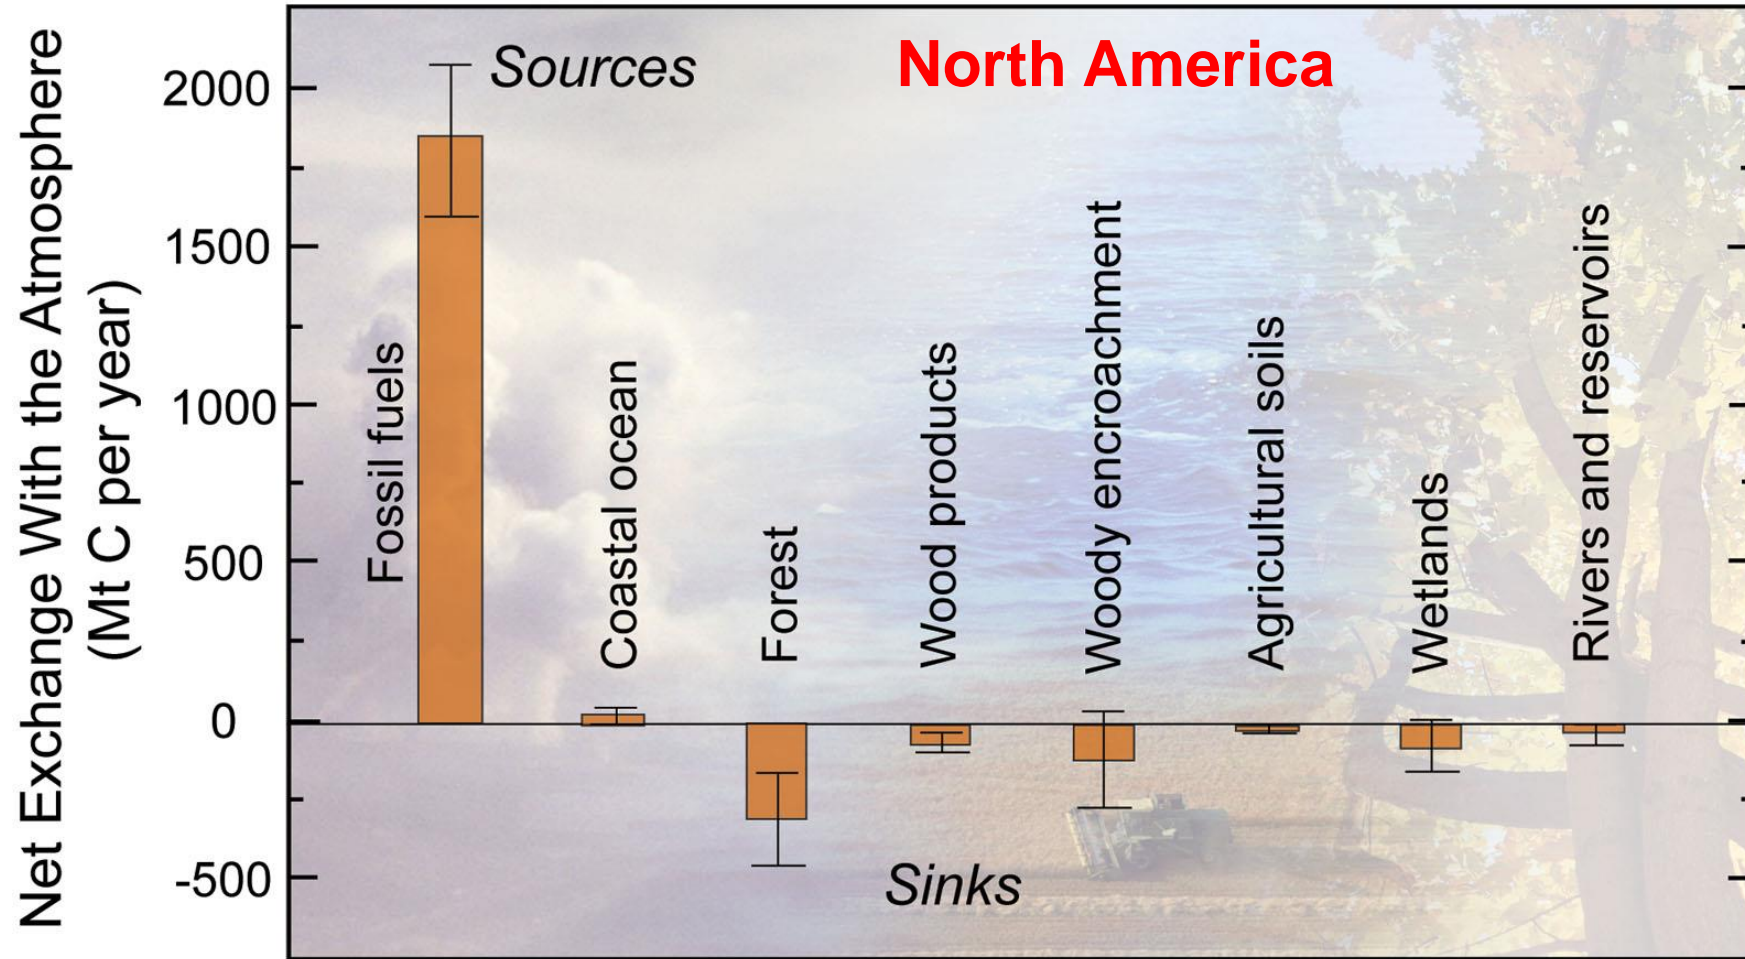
North America

Sources

Sinks

Net Exchange With the Atmosphere (Mt C per year)

2000
1500
1000
500
0
-500

Fossil fuels
Coastal ocean
Forest
Wood products
Woody encroachment
Agricultural soils
Wetlands
Rivers and reservoirs